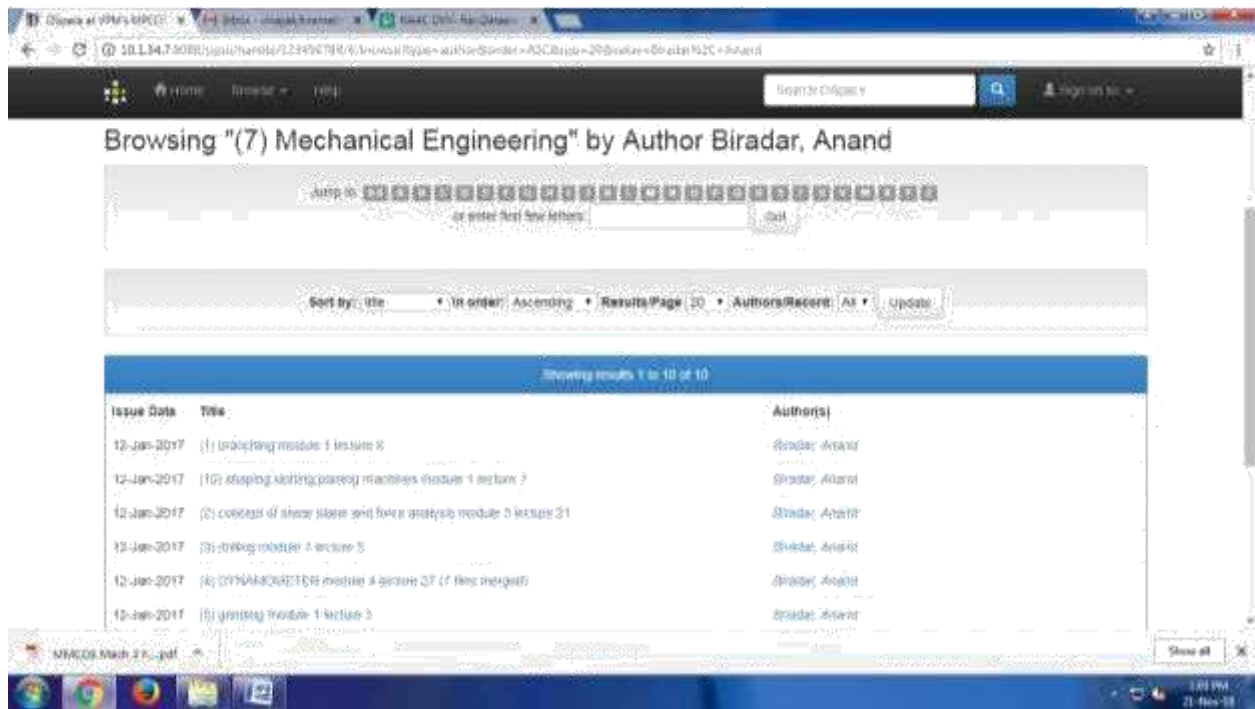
DSpace at VPM's MMCOE | Inbox - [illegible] | NAAC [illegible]

① 10.1.34.7:8080/jspui/handle/123456789/6/browse?type=author&order=ASC&rpp=20&value=Biradar%2C+Anand

Home Browse Help Search DSpace Sign on to

Browsing "(7) Mechanical Engineering" by Author Biradar, Anand

Jump to: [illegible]

or enter first few letters: Go!

Sort by: title In order: Ascending Results/Page 20 Authors/Record: All Update

Showing results 1 to 10 of 10

| Issue Date | Title | Author(s) |
|---|---|---|
| 12-Jan-2017 | (1) broaching module 1 lecture 6 | Biradar, Anand |
| 12-Jan-2017 | (10) shaping slotting planing machines module 1 lecture 7 | Biradar, Anand |
| 12-Jan-2017 | (2) concept of shear plane and force analysis module 3 lecture 21 | Biradar, Anand |
| 12-Jan-2017 | (3) drilling module 1 lecture 5 | Biradar, Anand |
| 12-Jan-2017 | (4) DYNAMOMETER module 4 lecture 27 (7 files merged) | Biradar, Anand |
| 12-Jan-2017 | (5) grinding module 1 lecture 3 | Biradar, Anand |

MMCOE Mech 2 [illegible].pdf

Show all

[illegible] PM
21-Nov-18